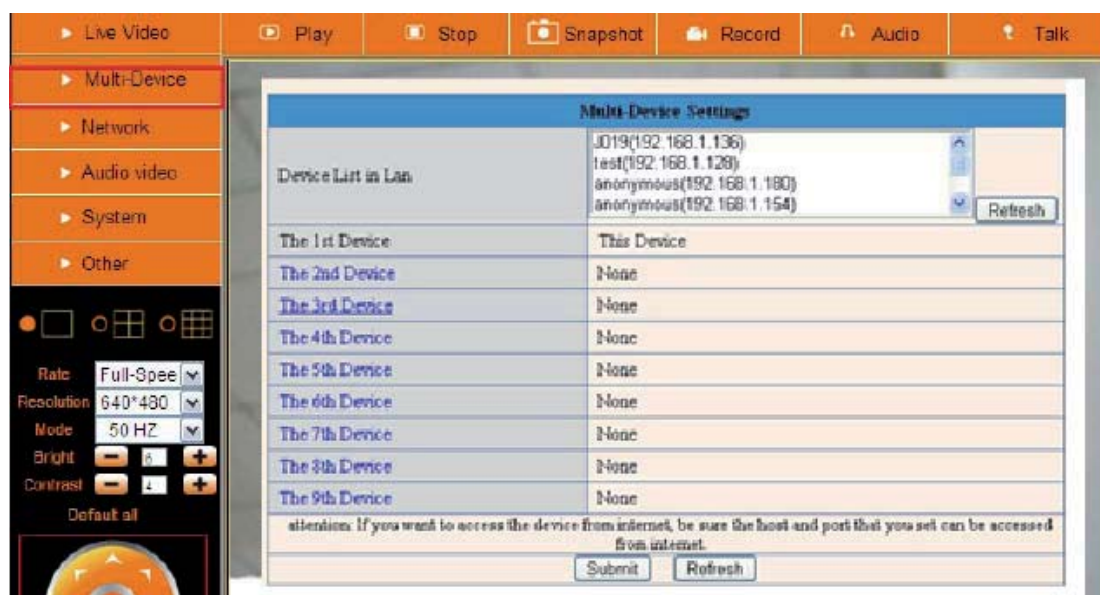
Live Video
Multi-Device
Network
Audio video
System
Other

Rate Full-Spee
Resolution 640*480
Mode 50 HZ
Bright 6
Contrast 4
Default all

Play
Stop
Snapshot
Record
Audio
Talk

| Multi-Device Settings | |
|---|---|
| Device List in Lan | J019(192.168.1.136) test(192.168.1.128) anonymous(192.168.1.180) anonymous(192.168.1.154) Refresh |
| The 1st Device | This Device |
| The 2nd Device | None |
| The 3rd Device | None |
| The 4th Device | None |
| The 5th Device | None |
| The 6th Device | None |
| The 7th Device | None |
| The 8th Device | None |
| The 9th Device | None |

attention: If you want to access the device from internet, be sure the host and port that you set can be accessed from internet.

Submit Refresh